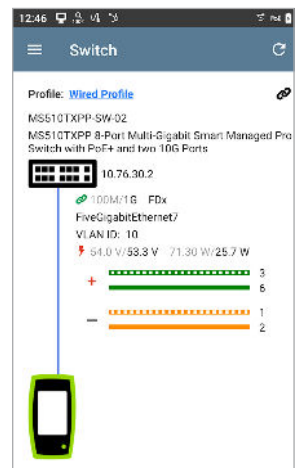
12:46

Switch

Profile: Wired Profile

MS510TXPP-SW-02

MS510TXPP 8-Port Multi-Gigabit Smart Managed Pro Switch with PoE+ and two 10G Ports

10.76.30.2

100M/1G FDx

FiveGigabitEthernet7

VLAN ID: 10

54.0 V/53.3 V 71.30 W/25.7 W

+

3

6

−

1

2